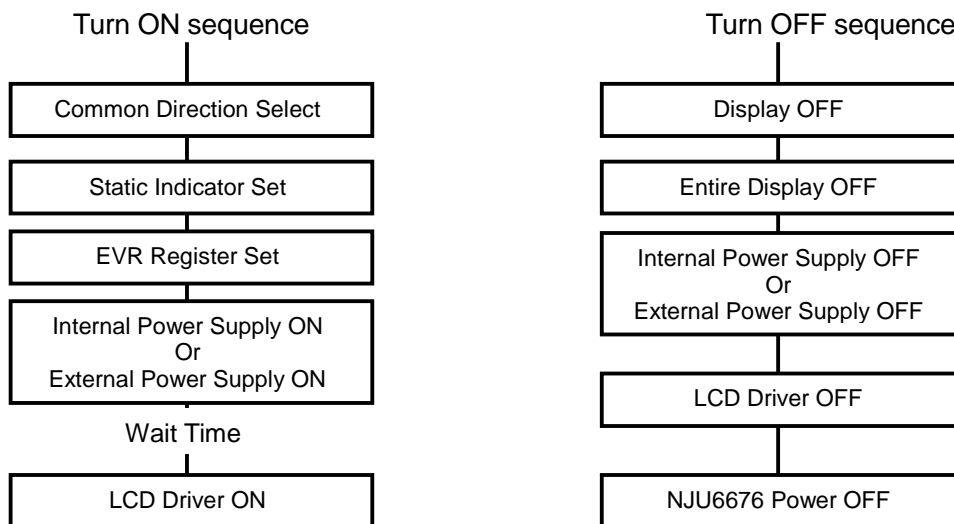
Turn ON sequence

Common Direction Select

Static Indicator Set

EVR Register Set

Internal Power Supply ON
Or
External Power Supply ON

Wait Time

LCD Driver ON

Turn OFF sequence

Display OFF

Entire Display OFF

Internal Power Supply OFF
Or
External Power Supply OFF

LCD Driver OFF

NJU6676 Power OFF